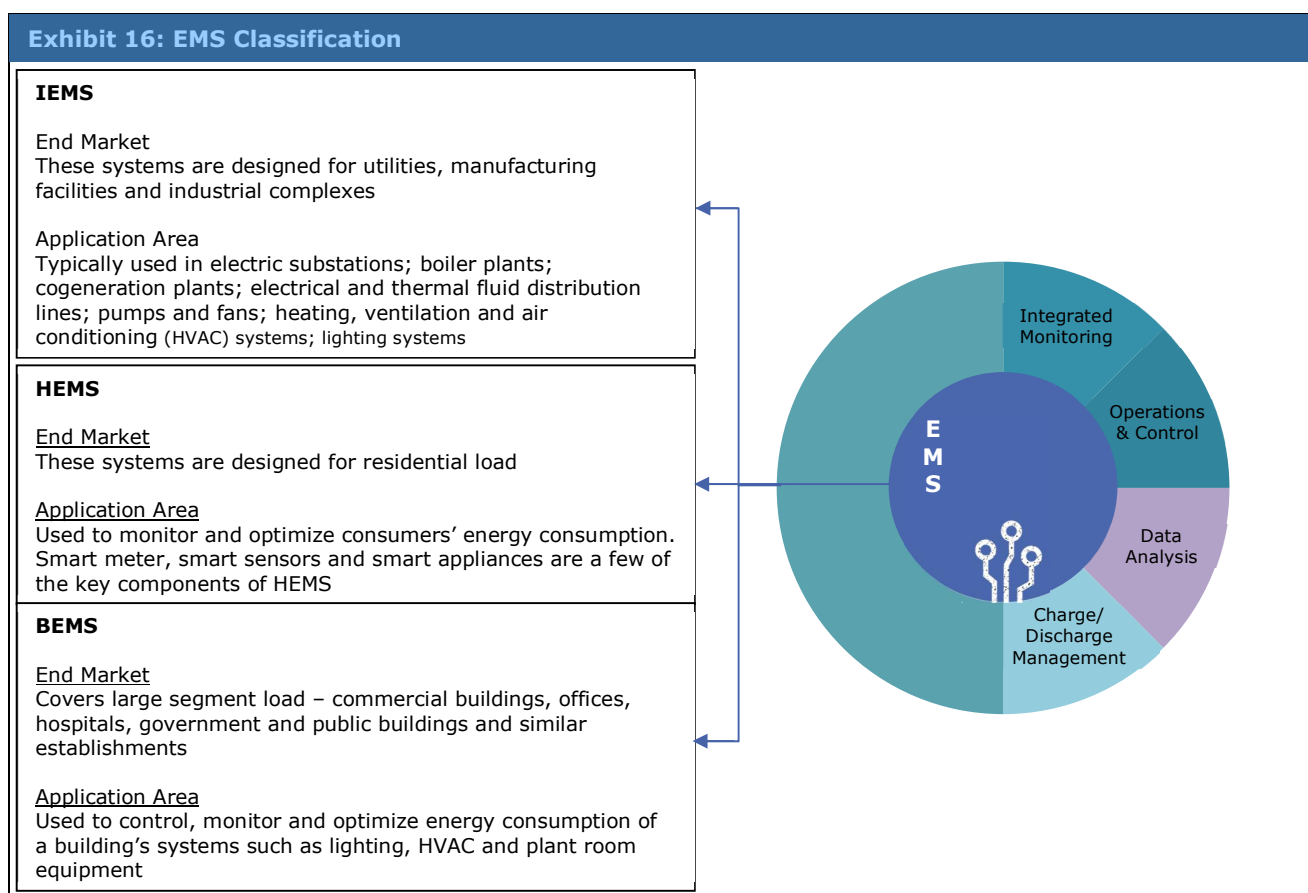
Exhibit 16: EMS Classification

IEMS

End Market
These systems are designed for utilities, manufacturing facilities and industrial complexes

Application Area
Typically used in electric substations; boiler plants; cogeneration plants; electrical and thermal fluid distribution lines; pumps and fans; heating, ventilation and air conditioning (HVAC) systems; lighting systems

HEMS

End Market
These systems are designed for residential load

Application Area
Used to monitor and optimize consumers' energy consumption. Smart meter, smart sensors and smart appliances are a few of the key components of HEMS

BEMS

End Market
Covers large segment load – commercial buildings, offices, hospitals, government and public buildings and similar establishments

Application Area
Used to control, monitor and optimize energy consumption of a building's systems such as lighting, HVAC and plant room equipment

EMS

Integrated Monitoring

Operations & Control

Data Analysis

Charge/ Discharge Management